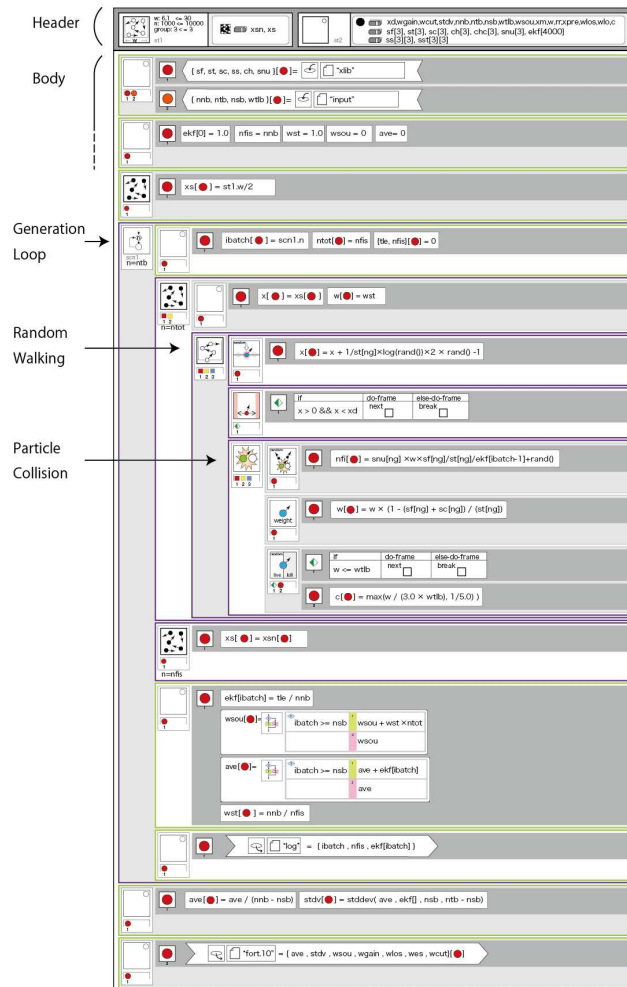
Header

w: 6.1 <= 30
n: 1000 <= 10000
group: 3 <= 3
st1

xsn, xs

st2

xd,wgain,wcut,stdv,nnb,ntb,nsb,wtlb,wsou,xm,w,rr,xpre,wlos,wlo,c
sf[3], st[3], sc[3], ch[3], chc[3], snu[3], ekf[4000]
ss[3][3], sst[3][3]

Body

[ sf, st, sc, ss, ch, snu ][ ]= "xlib"

[ nnb, ntb, nsb, wtlb ][ ]= "input"

ekf[0] = 1.0   nfis = nnb   wst = 1.0   wsou = 0   ave= 0

xs[ ] = st1.w/2

Generation Loop

scn1
n=ntb

ibatch[ ] = scn1.n   ntot[ ] = nfis   [tle, nfis][ ] = 0

n=ntot

x[ ] = xs[ ]   w[ ] = wst

Random Walking

x[ ] = x + 1/st[ng]×log(rand())×2 × rand() -1

| if | do-frame | else-do-frame |
|---|---|---|
| x > 0 && x < xd | next | break |

Particle Collision

nfi[ ] = snu[ng] ×w×sf[ng]/st[ng]/ekf[ibatch-1]+rand()

weight

w[ ] = w × (1 - (sf[ng] + sc[ng]) / (st[ng])

live kill

| if | do-frame | else-do-frame |
|---|---|---|
| w <= wtlb | next | break |

c[ ] = max(w / (3.0 × wtlb), 1/5.0) )

xs[ ] = xsn[ ]

n=nfis

ekf[ibatch] = tle / nnb

wsou[ ]=   ibatch >= nsb   wsou + wst ×ntot
wsou

ave[ ]=   ibatch >= nsb   ave + ekf[ibatch]
ave

wst[ ] = nnb / nfis

"log" = [ ibatch , nfis , ekf[ibatch] ]

ave[ ] = ave / (nnb - nsb)   stdv[ ] = stddev( ave , ekf[] , nsb , ntb - nsb)

"fort.10" = [ ave , stdv , wsou , wgain , wlos , wes , wcut][ ]